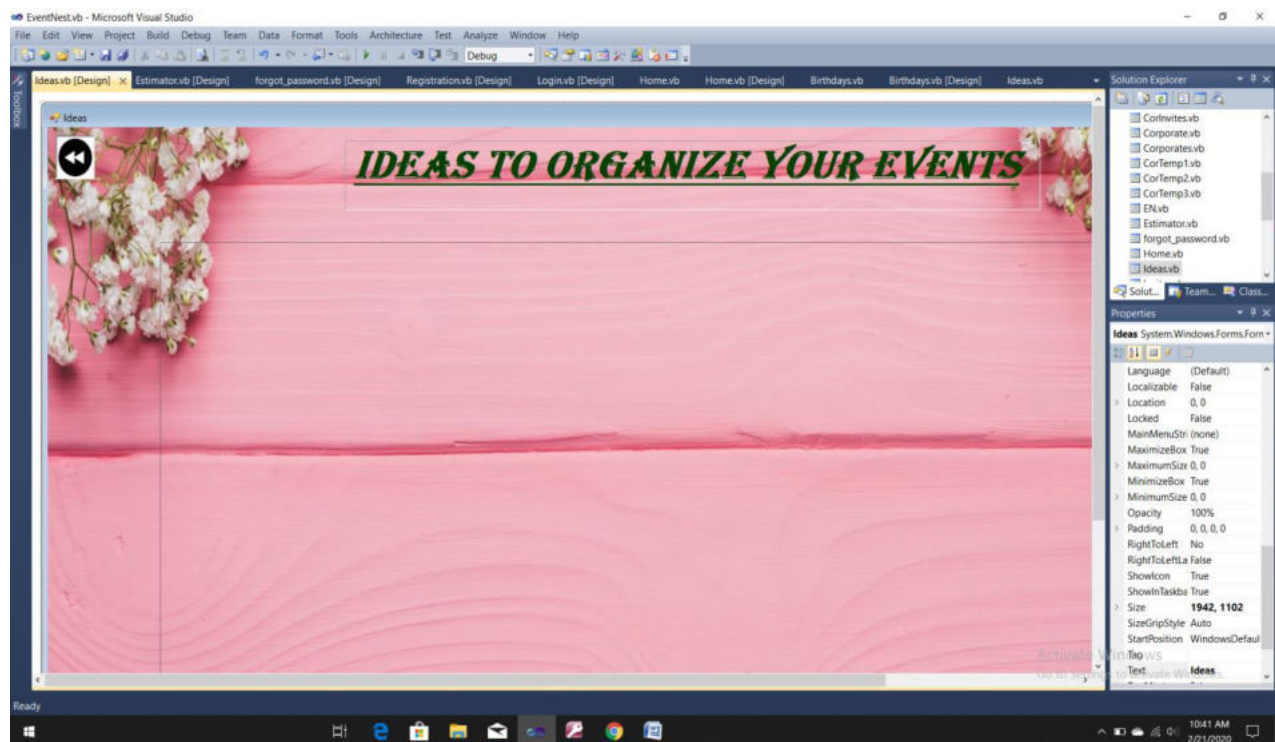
EventNest.vb - Microsoft Visual Studio

File Edit View Project Build Debug Team Data Format Tools Architecture Test Analyze Window Help

Debug

Ideas.vb [Design] × Estimator.vb [Design] forgot_password.vb [Design] Registration.vb [Design] Login.vb [Design] Home.vb Home.vb [Design] Birthdays.vb Birthdays.vb [Design] Ideas.vb

Toolbox

Ideas

IDEAS TO ORGANIZE YOUR EVENTS

Solution Explorer

CorInvites.vb
Corporate.vb
Corporates.vb
CorTemp1.vb
CorTemp2.vb
CorTemp3.vb
EN.vb
Estimator.vb
forgot_password.vb
Home.vb
Ideas.vb

Solut... Team... Class...

Properties

Ideas System.Windows.Forms.Form

| | |
|---|---|
| Language | (Default) |
| Localizable | False |
| Location | 0, 0 |
| Locked | False |
| MainMenuStri | (none) |
| MaximizeBox | True |
| MaximumSize | 0, 0 |
| MinimizeBox | True |
| MinimumSize | 0, 0 |
| Opacity | 100% |
| Padding | 0, 0, 0, 0 |
| RightToLeft | No |
| RightToLeftLa | False |
| ShowIcon | True |
| ShowInTaskba | True |
| Size | 1942, 1102 |
| SizeGripStyle | Auto |
| StartPosition | WindowsDefaul |
| Tag | |
| Text | Ideas |

Activate Windows
Go to Settings to activate Windows.

Ready

10:41 AM
2/21/2020